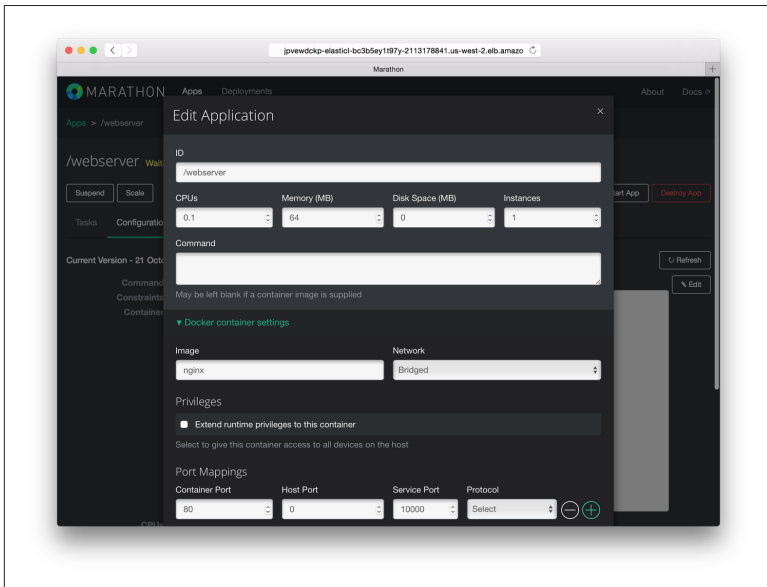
jpvewdckp-elasticl-bc3b5ey1t97y-2113178841.us-west-2.elb.amazo

Marathon

MARATHON Apps Deployments About Docs

Apps > /webserver

/webserver Wait

Suspend Scale

Tasks Configuratio

Current Version - 21 Octo

Command

Constraints

Container

CPUs

art App Destroy App

Refresh

Edit

Edit Application

×

ID

/webserver

CPUs

0.1

Memory (MB)

64

Disk Space (MB)

0

Instances

1

Command

May be left blank if a container image is supplied

▾ Docker container settings

Image

nginx

Network

Bridged

Privileges

Extend runtime privileges to this container

Select to give this container access to all devices on the host

Port Mappings

Container Port

80

Host Port

0

Service Port

10000

Protocol

Select